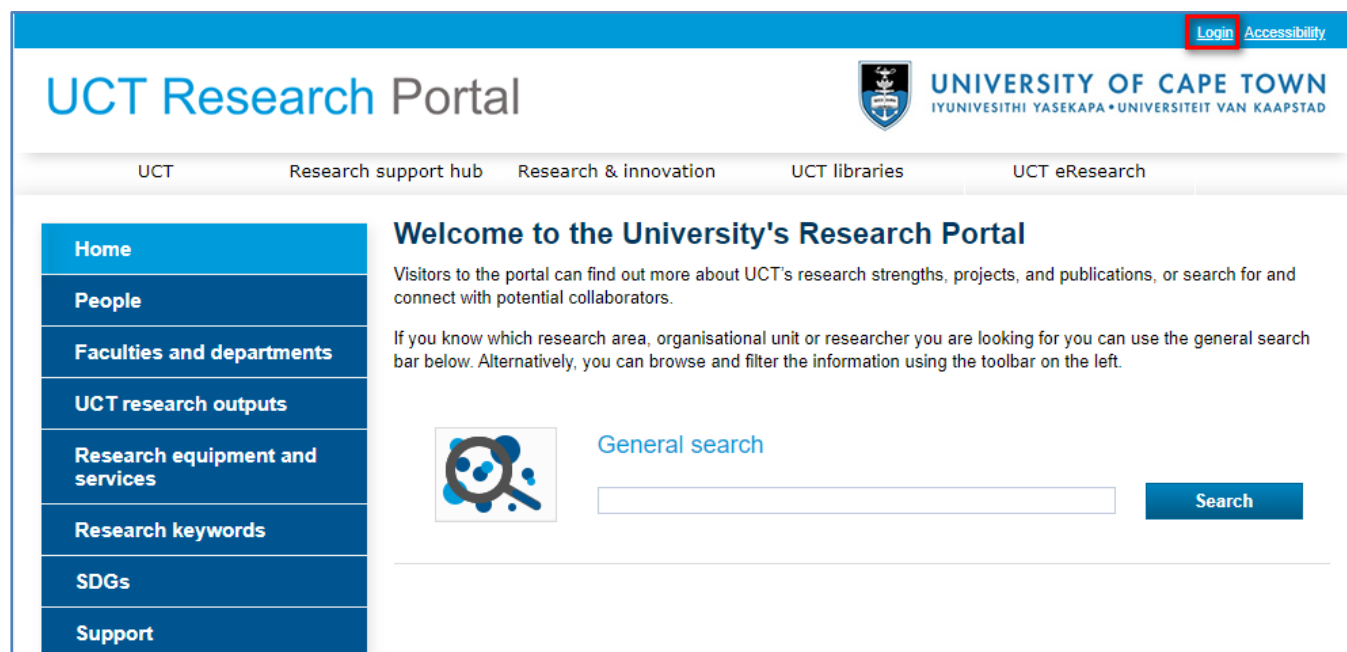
Login Accessibility

UCT Research Portal

UNIVERSITY OF CAPE TOWN
IYUNIVESITHI YASEKAPA • UNIVERSITEIT VAN KAAPSTAD

UCT Research support hub Research & innovation UCT libraries UCT eResearch

Home
People
Faculties and departments
UCT research outputs
Research equipment and services
Research keywords
SDGs
Support

Welcome to the University's Research Portal

Visitors to the portal can find out more about UCT's research strengths, projects, and publications, or search for and connect with potential collaborators.

If you know which research area, organisational unit or researcher you are looking for you can use the general search bar below. Alternatively, you can browse and filter the information using the toolbar on the left.

General search

Search